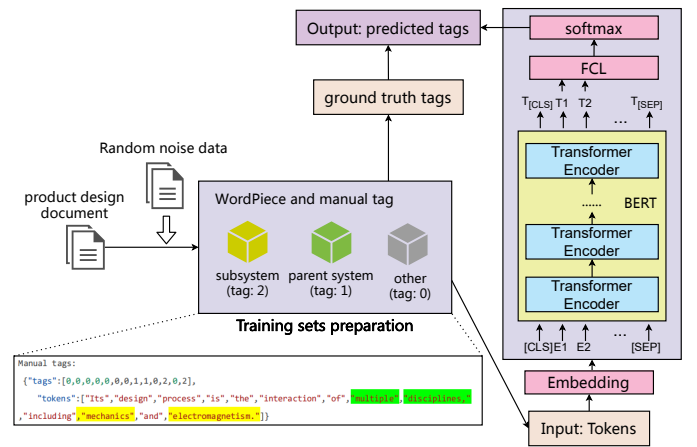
Output: predicted tags

softmax

FCL

$T_{[CLS]}$ T1 T2 ... $T_{[SEP]}$

Transformer Encoder

......

BERT

Transformer Encoder

Transformer Encoder

[CLS] E1 E2 ... [SEP]

Embedding

Input: Tokens

ground truth tags

Random noise data

product design document

WordPiece and manual tag

subsystem (tag: 2)

parent system (tag: 1)

other (tag: 0)

Training sets preparation

Manual tags:
{"tags":[0,0,0,0,0,0,0,1,1,0,2,0,2],
"tokens":["Its","design","process","is","the","interaction","of","multiple","disciplines,"
,"including","mechanics","and","electromagnetism."]}